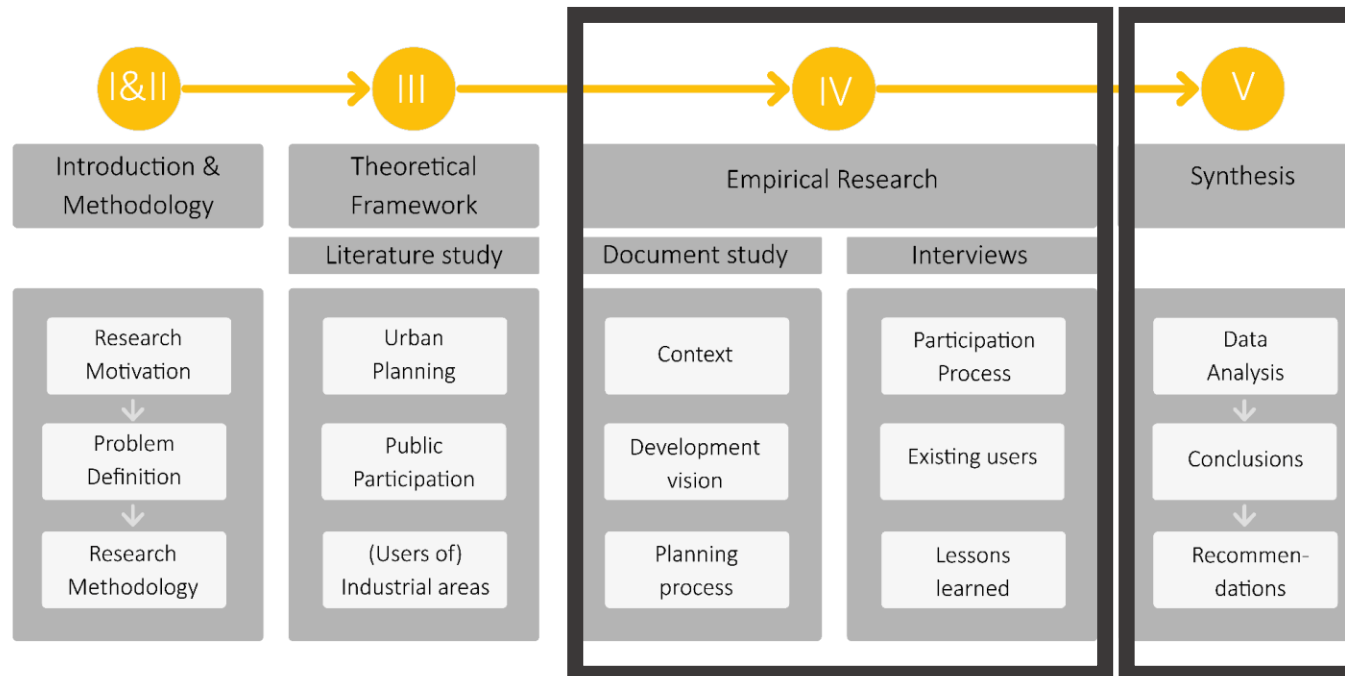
I&II

III

IV

V

Introduction & Methodology

Research Motivation

Problem Definition

Research Methodology

Theoretical Framework

Literature study

Urban Planning

Public Participation

(Users of) Industrial areas

Empirical Research

Document study

Context

Development vision

Planning process

Interviews

Participation Process

Existing users

Lessons learned

Synthesis

Data Analysis

Conclusions

Recommendations